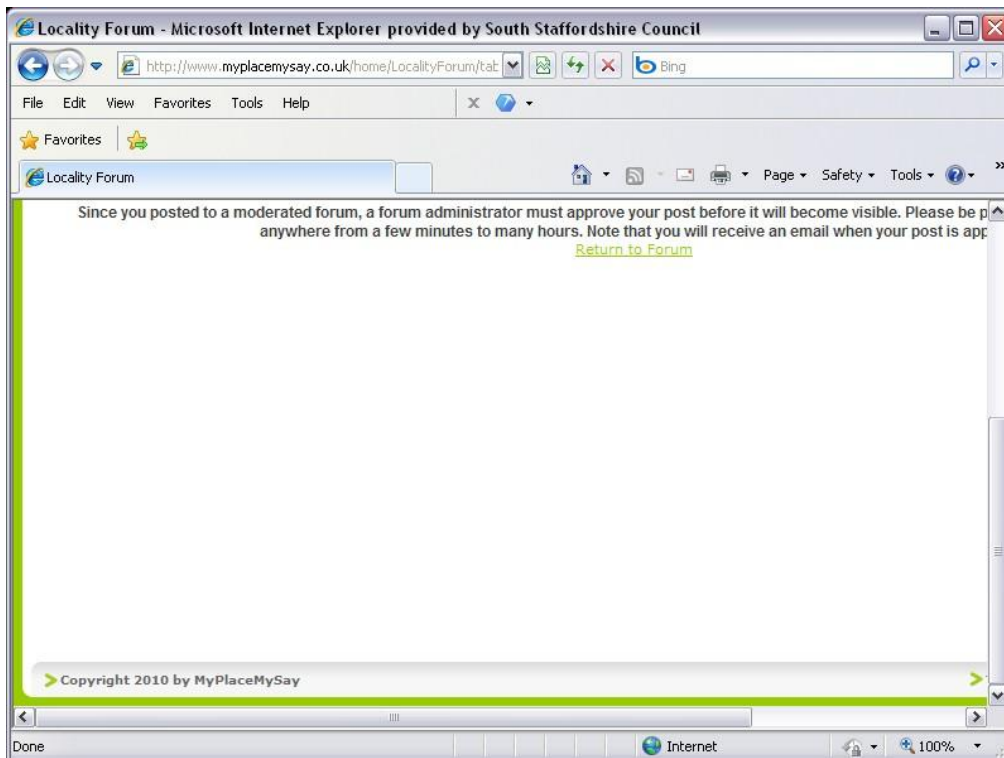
Locality Forum - Microsoft Internet Explorer provided by South Staffordshire Council

http://www.myplacemysay.co.uk/home/LocalityForum/tab

Bing

File Edit View Favorites Tools Help

Favorites

Locality Forum

Page ▾ Safety ▾ Tools ▾

Since you posted to a moderated forum, a forum administrator must approve your post before it will become visible. Please be p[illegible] anywhere from a few minutes to many hours. Note that you will receive an email when your post is app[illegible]

Return to Forum

Copyright 2010 by MyPlaceMySay

Done

Internet

100%